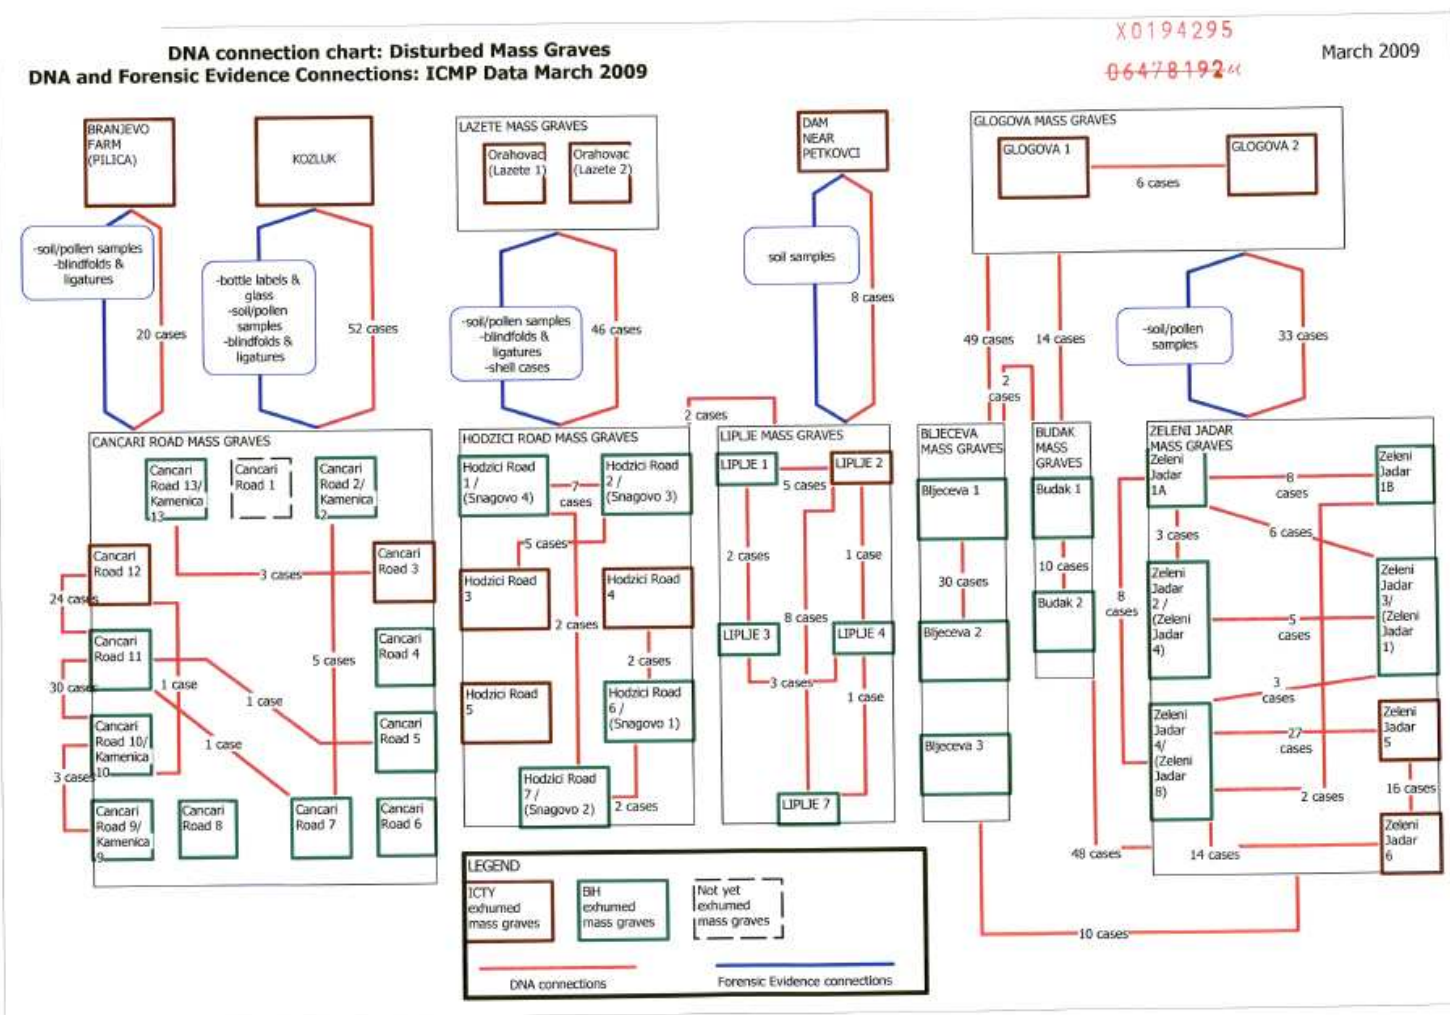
DNA connection chart: Disturbed Mass Graves
DNA and Forensic Evidence Connections: ICMP Data March 2009

X0194295
06478192

March 2009

BRANJEVO FARM (PILICA)

KOZLUK

-soil/pollen samples -blindfolds & ligatures

20 cases

-bottle labels & glass -soil/pollen samples -blindfolds & ligatures

52 cases

LAZETE MASS GRAVES
Orahovac (Lazete 1)
Orahovac (Lazete 2)

-soil/pollen samples -blindfolds & ligatures -shell cases

46 cases

DAM NEAR PETKOVCI

soil samples

8 cases

GLOGOVA MASS GRAVES
GLOGOVA 1
GLOGOVA 2
6 cases

49 cases
14 cases
2 cases

-soil/pollen samples

33 cases

2 cases

CANCARI ROAD MASS GRAVES
Cancari Road 13/ Kamenica 13
Cancari Road 1
Cancari Road 2/ Kamenica 2
Cancari Road 12
Cancari Road 3
3 cases
24 cases
Cancari Road 11
Cancari Road 4
5 cases
30 cases
1 case
1 case
1 case
Cancari Road 10/ Kamenica 10
Cancari Road 5
3 cases
Cancari Road 9/ Kamenica 9
Cancari Road 8
Cancari Road 7
Cancari Road 6

HODZICI ROAD MASS GRAVES
Hodzici Road 1 / (Snagovo 4)
7 cases
Hodzici Road 2 / (Snagovo 3)
5 cases
Hodzici Road 3
Hodzici Road 4
2 cases
2 cases
Hodzici Road 5
Hodzici Road 6 / (Snagovo 1)
Hodzici Road 7 / (Snagovo 2)
2 cases

LIPLJE MASS GRAVES
LIPLJE 1
LIPLJE 2
5 cases
2 cases
1 case
8 cases
LIPLJE 3
LIPLJE 4
3 cases
1 case
LIPLJE 7

BLJECEVA MASS GRAVES
Bljeceva 1
30 cases
Bljeceva 2
Bljeceva 3

BUDAK MASS GRAVES
Budak 1
10 cases
Budak 2

8 cases

ZELENI JADAR MASS GRAVES
Zeleni Jadar 1A
8 cases
Zeleni Jadar 1B
3 cases
6 cases
Zeleni Jadar 2 / (Zeleni Jadar 4)
5 cases
Zeleni Jadar 3/ (Zeleni Jadar 1)
3 cases
Zeleni Jadar 4/ (Zeleni Jadar 8)
27 cases
Zeleni Jadar 5
2 cases
16 cases
Zeleni Jadar 6

48 cases
14 cases
10 cases

LEGEND
ICTY exhumed mass graves
BiH exhumed mass graves
Not yet exhumed mass graves
DNA connections
Forensic Evidence connections